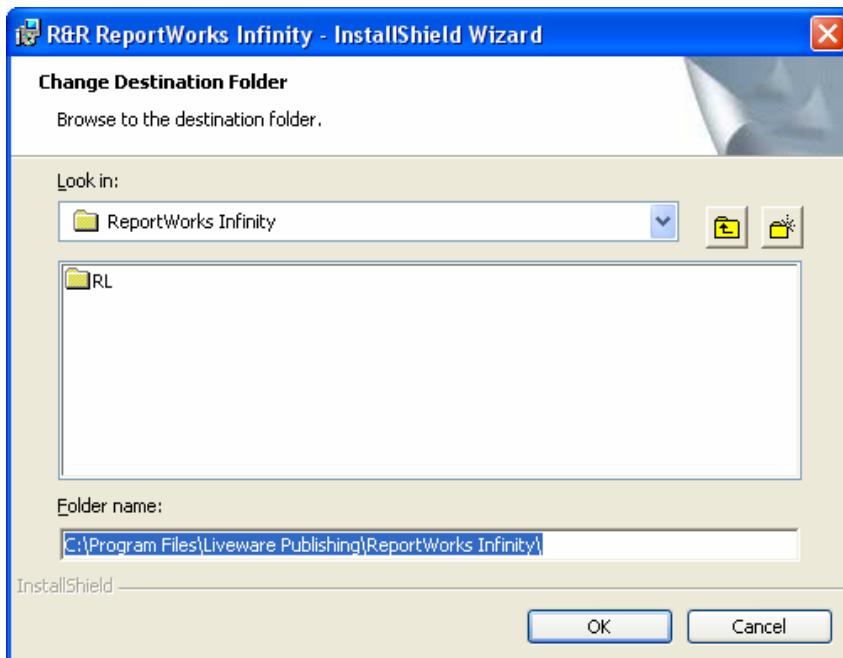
R&R ReportWorks Infinity - InstallShield Wizard

Change Destination Folder

Browse to the destination folder.

Look in:

ReportWorks Infinity

RL

Folder name:

C:\Program Files\Liveware Publishing\ReportWorks Infinity\

InstallShield

OK

Cancel